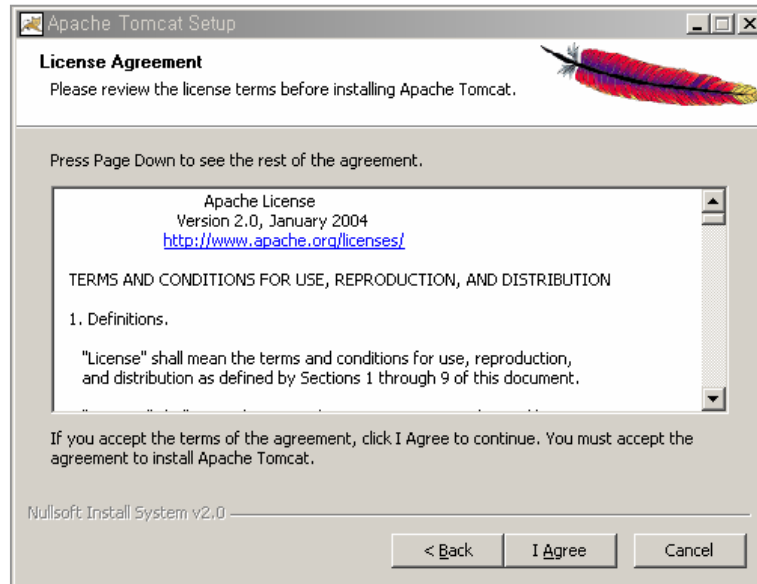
Apache Tomcat Setup

License Agreement
Please review the license terms before installing Apache Tomcat.

Press Page Down to see the rest of the agreement.

Apache License
Version 2.0, January 2004
http://www.apache.org/licenses/

TERMS AND CONDITIONS FOR USE, REPRODUCTION, AND DISTRIBUTION

1. Definitions.

"License" shall mean the terms and conditions for use, reproduction, and distribution as defined by Sections 1 through 9 of this document.

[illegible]

If you accept the terms of the agreement, click I Agree to continue. You must accept the agreement to install Apache Tomcat.

Nullsoft Install System v2.0

< Back
I Agree
Cancel